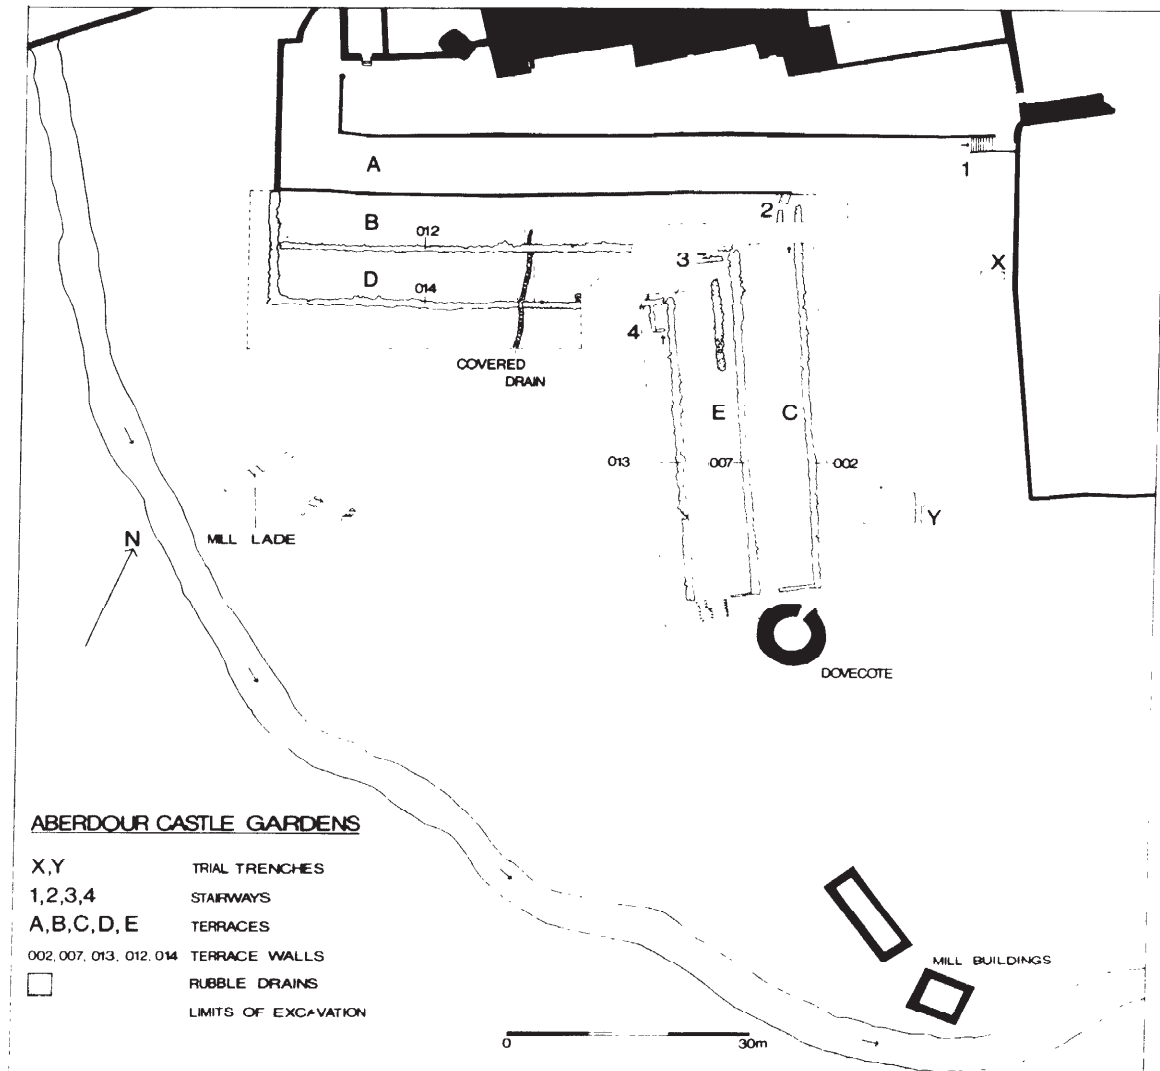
A

1

B

012

2

3

X

D

014

4

COVERED DRAIN

E

C

013

007

002

N

MILL LADE

Y

DOVECOTE

ABERDOUR CASTLE GARDENS

X,Y TRIAL TRENCHES

1,2,3,4 STAIRWAYS

A,B,C,D,E TERRACES

002, 007, 013, 012, 014 TERRACE WALLS

RUBBLE DRAINS

LIMITS OF EXCAVATION

MILL BUILDINGS

0

30m